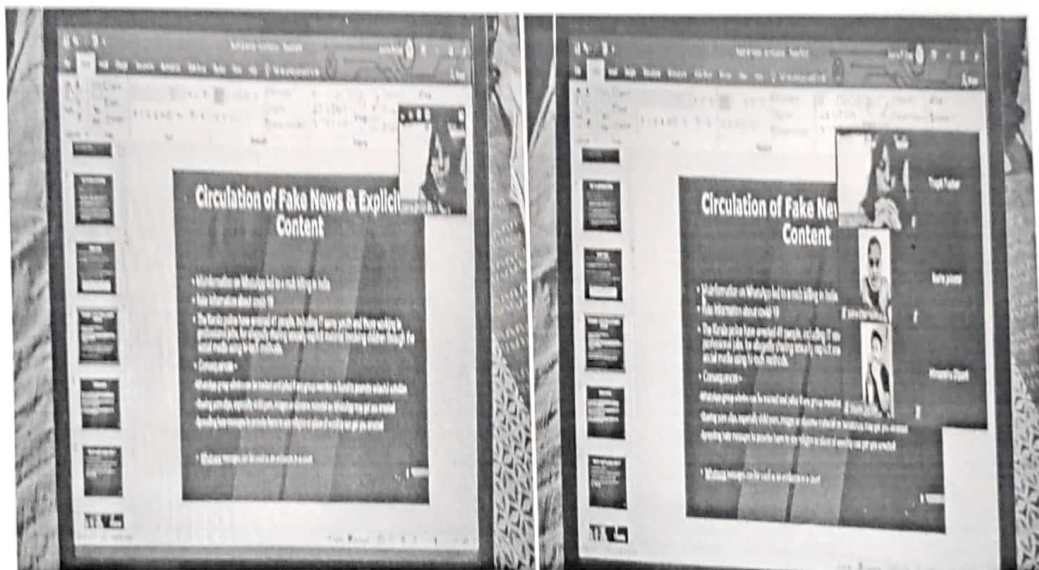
Circulation of Fake News & Explicit Content

• Misinformation on WhatsApp led to a mob killing in India
• Fake information about covid-19
• The Kerala police have arrested 41 people, including 17 women, youth and those working in professional jobs, for allegedly sharing sexually explicit material involving children through the social media using hi-tech methods.
• Consequences-
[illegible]
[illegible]
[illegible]

• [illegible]

Circulation of Fake News Content

• Misinformation on WhatsApp led to a mob killing in India
• Fake information about covid-19
• The Kerala police have arrested 41 people, including 17 women, youth and those working in professional jobs, for allegedly sharing sexually explicit material involving children through the social media using hi-tech methods.
• Consequences-
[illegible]
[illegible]
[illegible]

• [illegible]

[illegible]
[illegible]
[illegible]